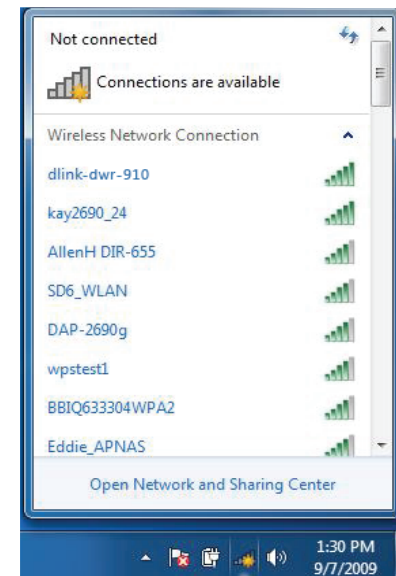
Not connected

Connections are available

Wireless Network Connection

dlink-dwr-910

kay2690_24

AllenH DIR-655

SD6_WLAN

DAP-2690g

wpstest1

BBIQ633304WPA2

Eddie_APNAS

Open Network and Sharing Center

1:30 PM
9/7/2009